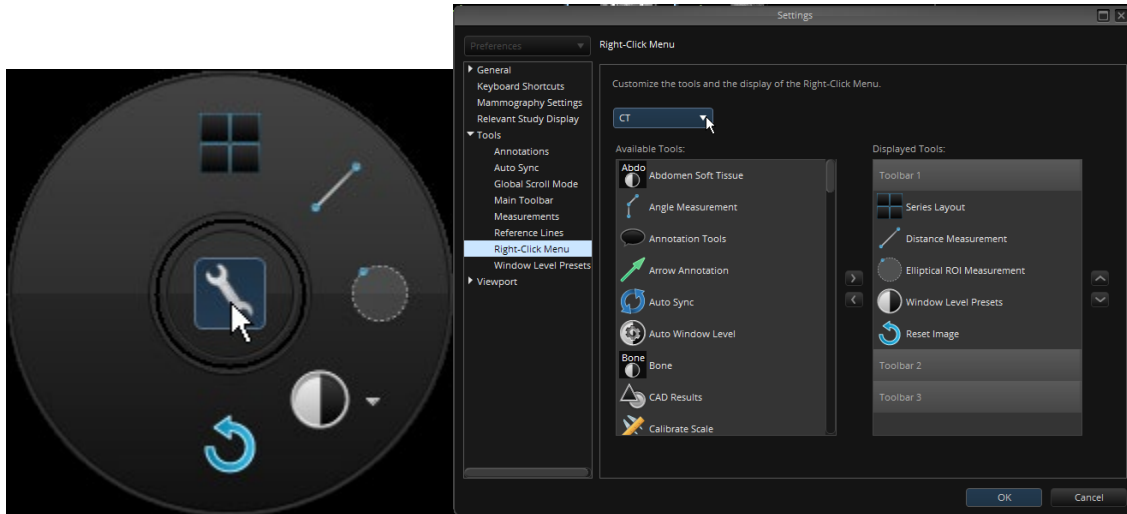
Settings

Preferences

General
Keyboard Shortcuts
Mammography Settings
Relevant Study Display
Tools
Annotations
Auto Sync
Global Scroll Mode
Main Toolbar
Measurements
Reference Lines
Right-Click Menu
Window Level Presets
Viewport

Right-Click Menu

Customize the tools and the display of the Right-Click Menu.

CT

Available Tools:
Abdo
Abdomen Soft Tissue
Angle Measurement
Annotation Tools
Arrow Annotation
Auto Sync
Auto Window Level
Bone
Bone
CAD Results
Calibrate Scale

Displayed Tools:
Toolbar 1
Series Layout
Distance Measurement
Elliptical ROI Measurement
Window Level Presets
Reset Image
Toolbar 2
Toolbar 3

OK
Cancel